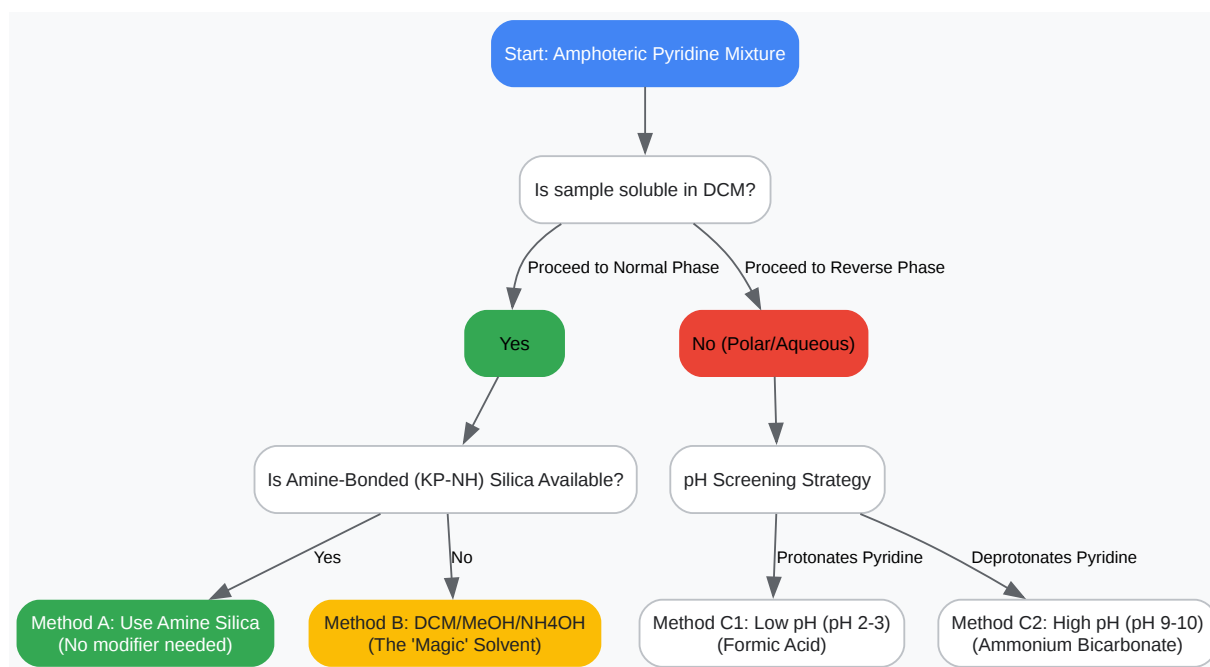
Start: Amphoteric Pyridine Mixture

Is sample soluble in DCM?

Proceed to Normal Phase

Proceed to Reverse Phase

Yes

No (Polar/Aqueous)

Is Amine-Bonded (KP-NH) Silica Available?

pH Screening Strategy

Yes

No

Protonates Pyridine

Deprotonates Pyridine

Method A: Use Amine Silica (No modifier needed)

Method B: DCM/MeOH/NH4OH (The 'Magic' Solvent)

Method C1: Low pH (pH 2-3) (Formic Acid)

Method C2: High pH (pH 9-10) (Ammonium Bicarbonate)